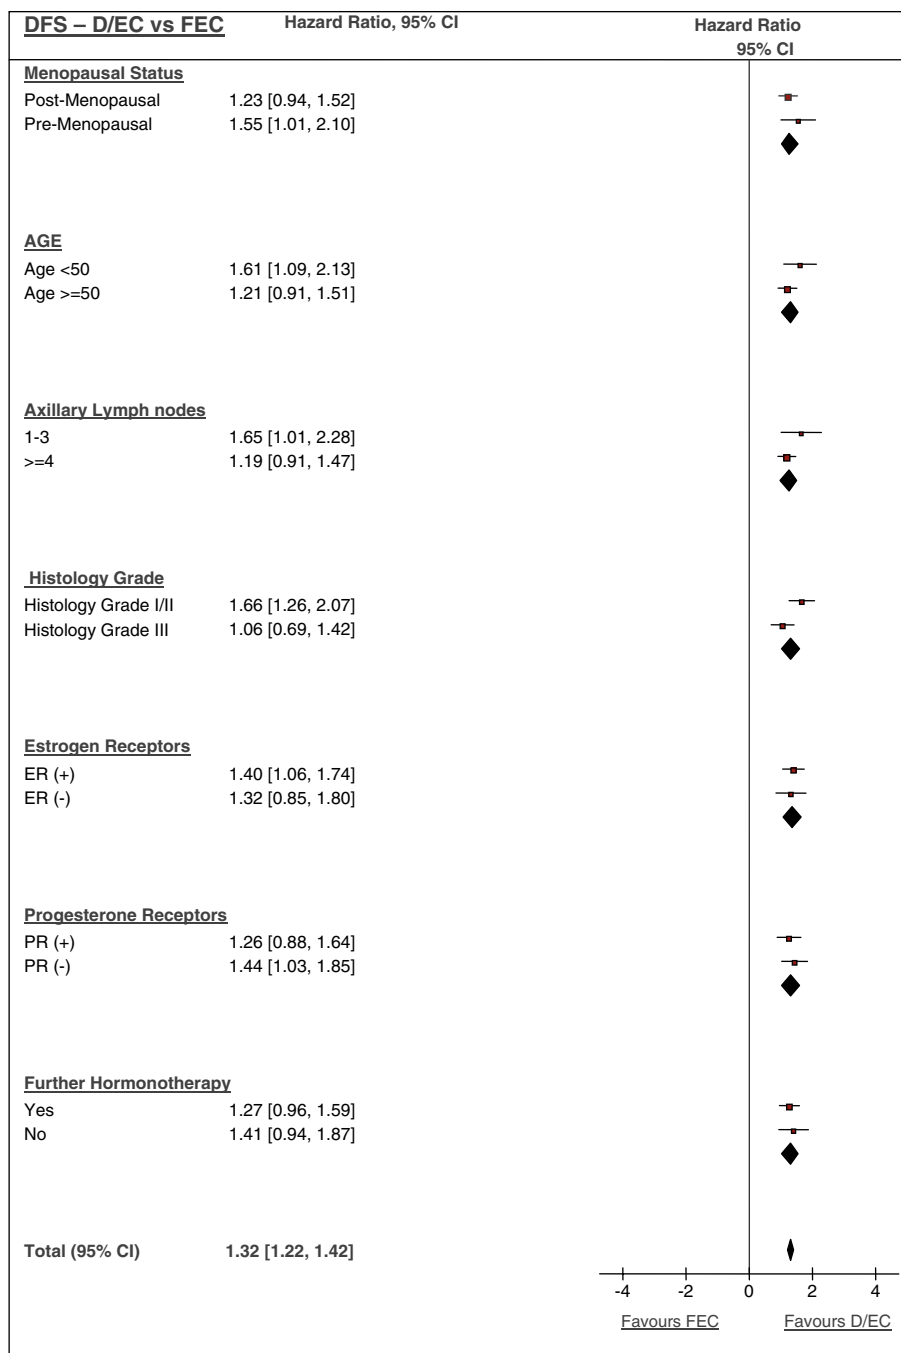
DFS – D/EC vs FEC | Hazard Ratio, 95% CI | Hazard Ratio 95% CI

Menopausal Status
Post-Menopausal 1.23 [0.94, 1.52]
Pre-Menopausal 1.55 [1.01, 2.10]

AGE
Age <50 1.61 [1.09, 2.13]
Age >=50 1.21 [0.91, 1.51]

Axillary Lymph nodes
1-3 1.65 [1.01, 2.28]
>=4 1.19 [0.91, 1.47]

Histology Grade
Histology Grade I/II 1.66 [1.26, 2.07]
Histology Grade III 1.06 [0.69, 1.42]

Estrogen Receptors
ER (+) 1.40 [1.06, 1.74]
ER (-) 1.32 [0.85, 1.80]

Progesterone Receptors
PR (+) 1.26 [0.88, 1.64]
PR (-) 1.44 [1.03, 1.85]

Further Hormonotherapy
Yes 1.27 [0.96, 1.59]
No 1.41 [0.94, 1.87]

Total (95% CI) 1.32 [1.22, 1.42]

-4 -2 0 2 4
Favours FEC Favours D/EC